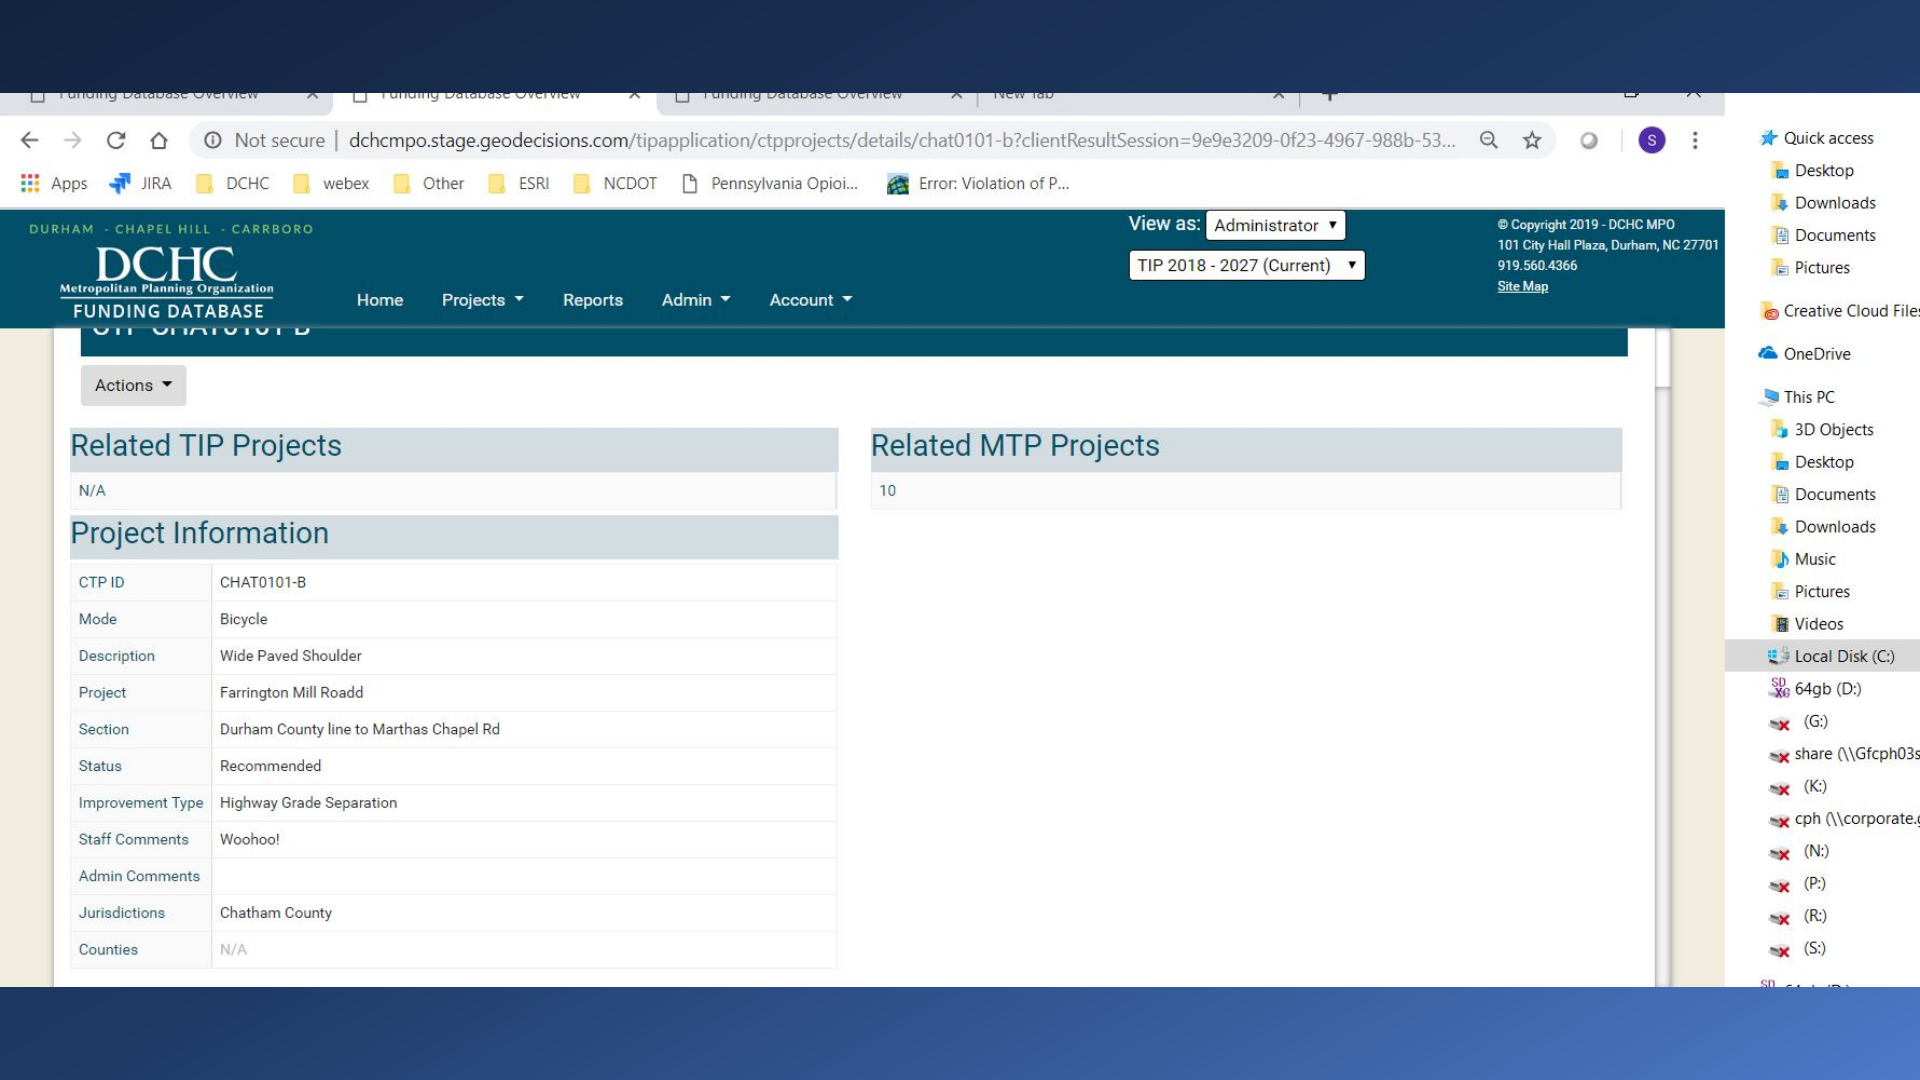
Funding Database Overview × Funding Database Overview × Funding Database Overview × New Tab ×

Not secure | dchcmpo.stage.geodecisions.com/tipapplication/ctpprojects/details/chat0101-b?clientResultSession=9e9e3209-0f23-4967-988b-53...

Apps JIRA DCHC webex Other ESRI NCDOT Pennsylvania Opioi... Error: Violation of P...

DURHAM - CHAPEL HILL - CARRBORO
DCHC
Metropolitan Planning Organization
FUNDING DATABASE

Home Projects Reports Admin Account

View as: Administrator
TIP 2018 - 2027 (Current)

© Copyright 2019 - DCHC MPO
101 City Hall Plaza, Durham, NC 27701
919.560.4366
Site Map

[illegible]

Actions

Related TIP Projects
N/A

Related MTP Projects
10

Project Information

| | |
|---|---|
| CTP ID | CHAT0101-B |
| Mode | Bicycle |
| Description | Wide Paved Shoulder |
| Project | Farrington Mill Roadd |
| Section | Durham County line to Marthas Chapel Rd |
| Status | Recommended |
| Improvement Type | Highway Grade Separation |
| Staff Comments | Woohoo! |
| Admin Comments | |
| Jurisdictions | Chatham County |
| Counties | N/A |

Quick access
Desktop
Downloads
Documents
Pictures
Creative Cloud Files
OneDrive
This PC
3D Objects
Desktop
Documents
Downloads
Music
Pictures
Videos
Local Disk (C:)
64gb (D:)
(G:)
share (\\Gfcph03s
(K:)
cph (\\corporate.
(N:)
(P:)
(R:)
(S:)